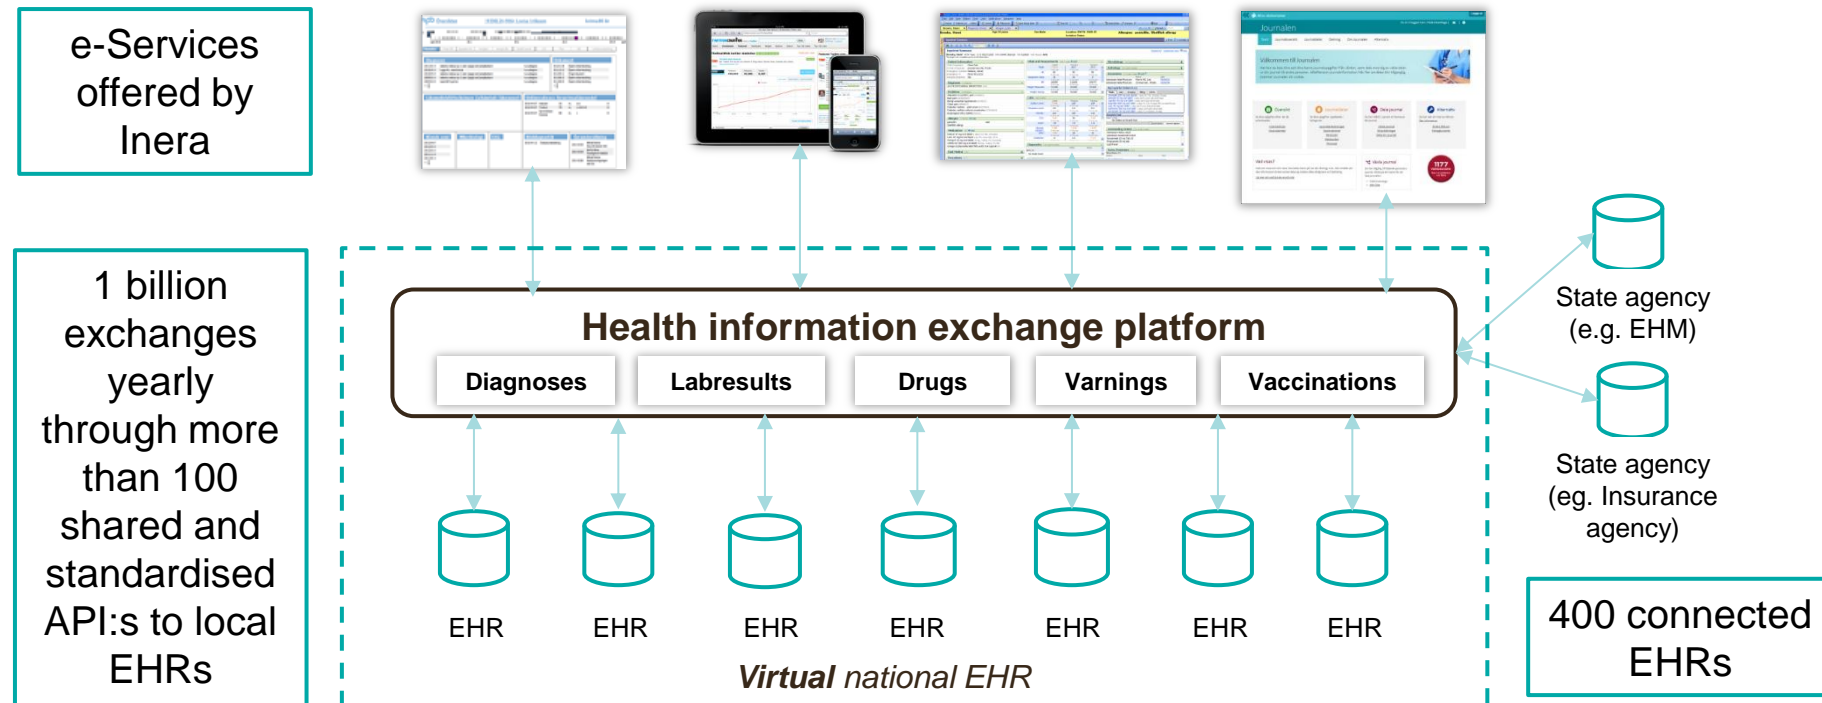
e-Services offered by Inera

1 billion exchanges yearly through more than 100 shared and standardised API:s to local EHRs

Health information exchange platform

Diagnoses

Labresults

Drugs

Varnings

Vaccinations

State agency (e.g. EHM)

State agency (eg. Insurance agency)

EHR

EHR

EHR

EHR

EHR

EHR

EHR

***Virtual*** *national EHR*

400 connected EHRs